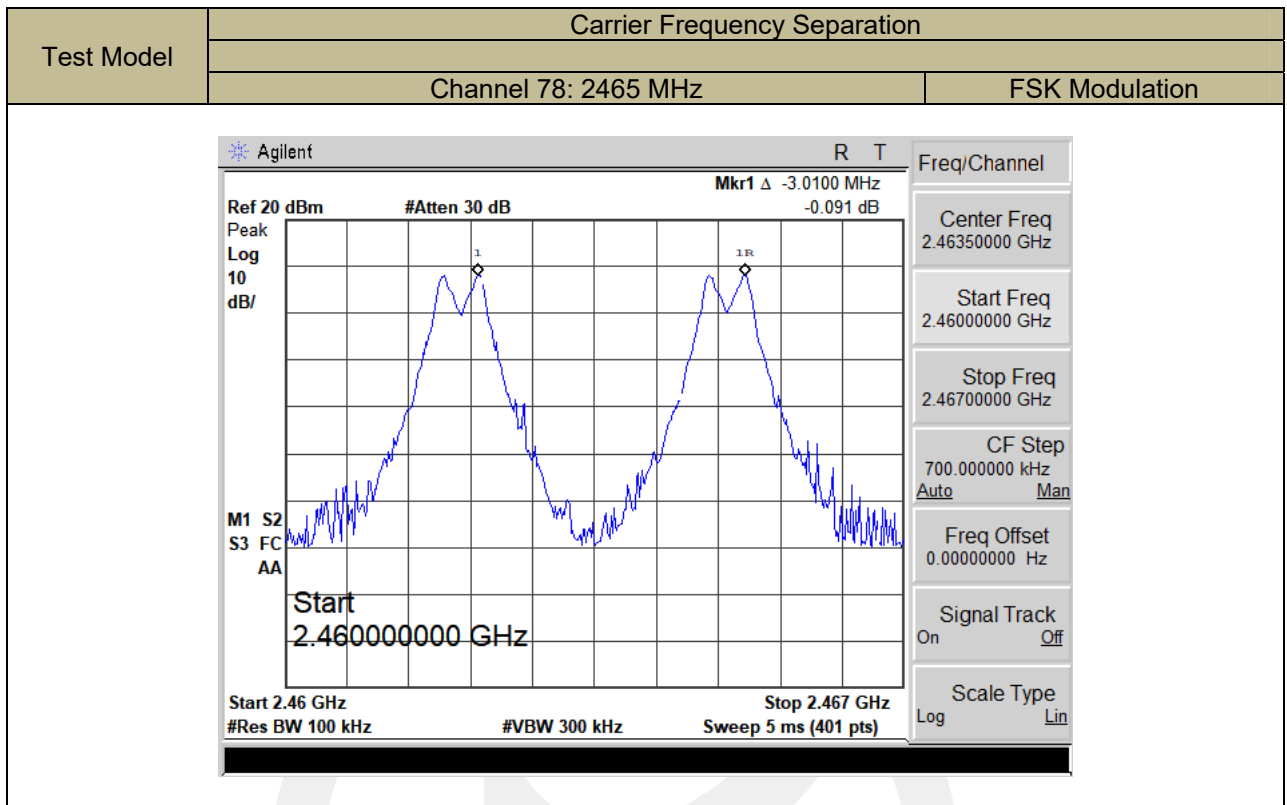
| Test Model | Carrier Frequency Separation | |
|---|---|---|
| | | |
| | Channel 78: 2465 MHz | FSK Modulation |

Agilent R T

Mkr1 Δ -3.0100 MHz
Ref 20 dBm #Atten 30 dB -0.091 dB
Peak
Log
10
dB/

1 1R

M1 S2
S3 FC
AA

Start
2.460000000 GHz

Start 2.46 GHz Stop 2.467 GHz
#Res BW 100 kHz #VBW 300 kHz Sweep 5 ms (401 pts)

Freq/Channel

Center Freq
2.46350000 GHz

Start Freq
2.46000000 GHz

Stop Freq
2.46700000 GHz

CF Step
700.000000 kHz
Auto Man

Freq Offset
0.00000000 Hz

Signal Track
On Off

Scale Type
Log Lin